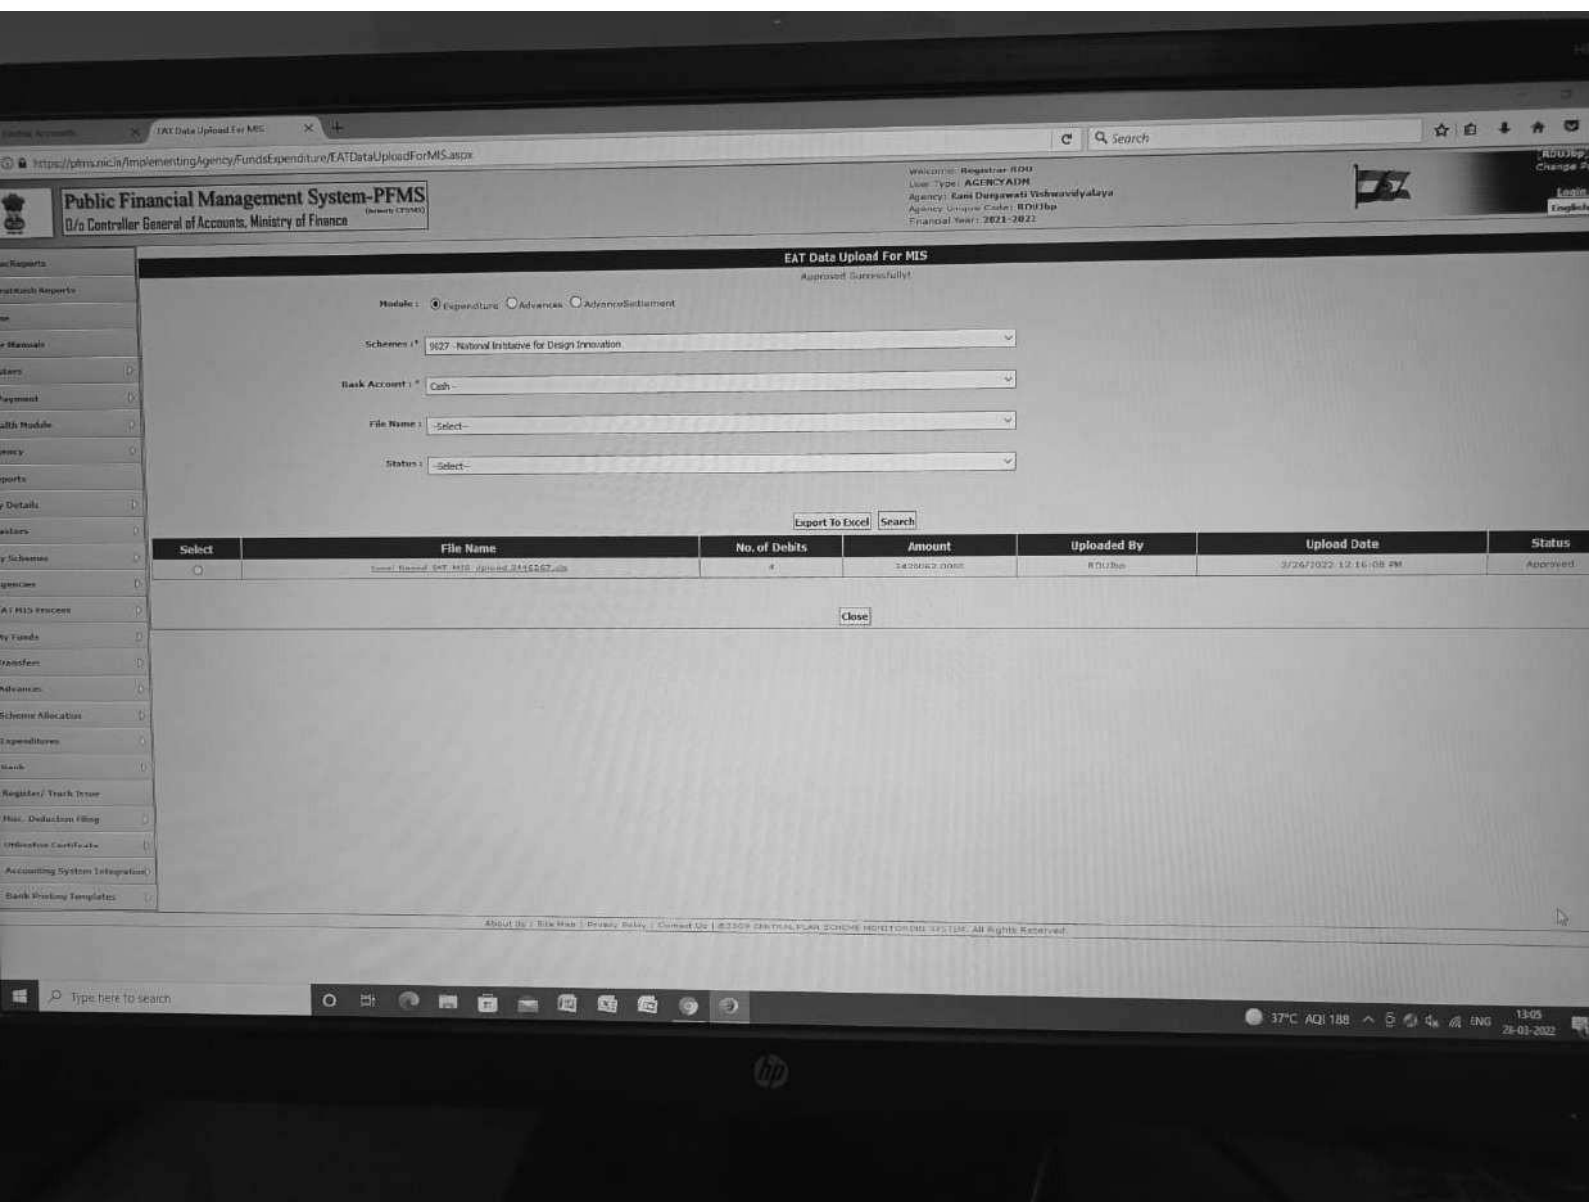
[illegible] EAT Data Upload For MIS

https://pfms.nic.in/ImplementingAgency/FundsExpenditure/EATDataUploadForMIS.aspx

Search

Public Financial Management System-PFMS
O/o Controller General of Accounts, Ministry of Finance

Welcome: Registrar RDU
User Type: AGENCYADM
Agency: Rani Durgawati Vishwavidyalaya
Agency Unique Code: RDUJbp
Financial Year: 2021-2022

Login
English

EAT Data Upload For MIS
Approved Successfully!

Module : Expenditure Advances AdvanceSettlement

Schemes :* 9627 - National Initiative for Design Innovation

Bank Account :* Cash -

File Name : -Select-

Status : -Select-

Export To Excel Search

| Select | File Name | No. of Debits | Amount | Uploaded By | Upload Date | Status |
|---|---|---|---|---|---|---|
| | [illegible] | 4 | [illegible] | RDUJbp | 3/26/2022 12:16:08 PM | Approved |

Close

Reports
Dashboard Reports
Manuals
Masters
Payment
Health Module
Agency
Reports
Details
Masters
Schemes
Agencies
EAT / MIS Process
Funds
Transfers
Advances
Scheme Allocation
Expenditures
Bank
Register/ Track Issue
Misc. Deduction Filing
Utilization Certificate
Accounting System Integration
Bank Posting Templates

About Us | Site Map | Privacy Policy | Contact Us | ©2009 CENTRAL PLAN SCHEME MONITORING SYSTEM. All Rights Reserved.

Type here to search

37°C AQI 188 ENG 13:05 28-03-2022